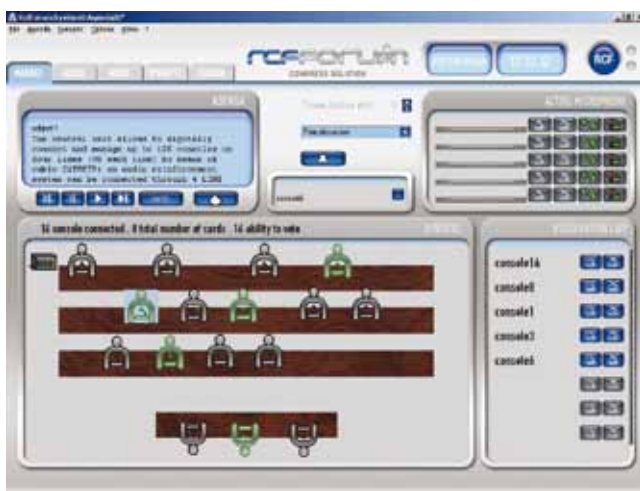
rcf forum
CONGRESS SOLUTION
RCF
AGENDA
Subject
The central unit allows to separately control and manage up to 128 consoles on four lines (32 each line) by means of cable CAT5FTP; an audio reinforcement system can be connected through a LINE
ACTIVE MICROPHONE
Free discussion
console8
16 console connected . 8 total number of cards . 16 ability to vote
console14
console8
console1
console2
console6